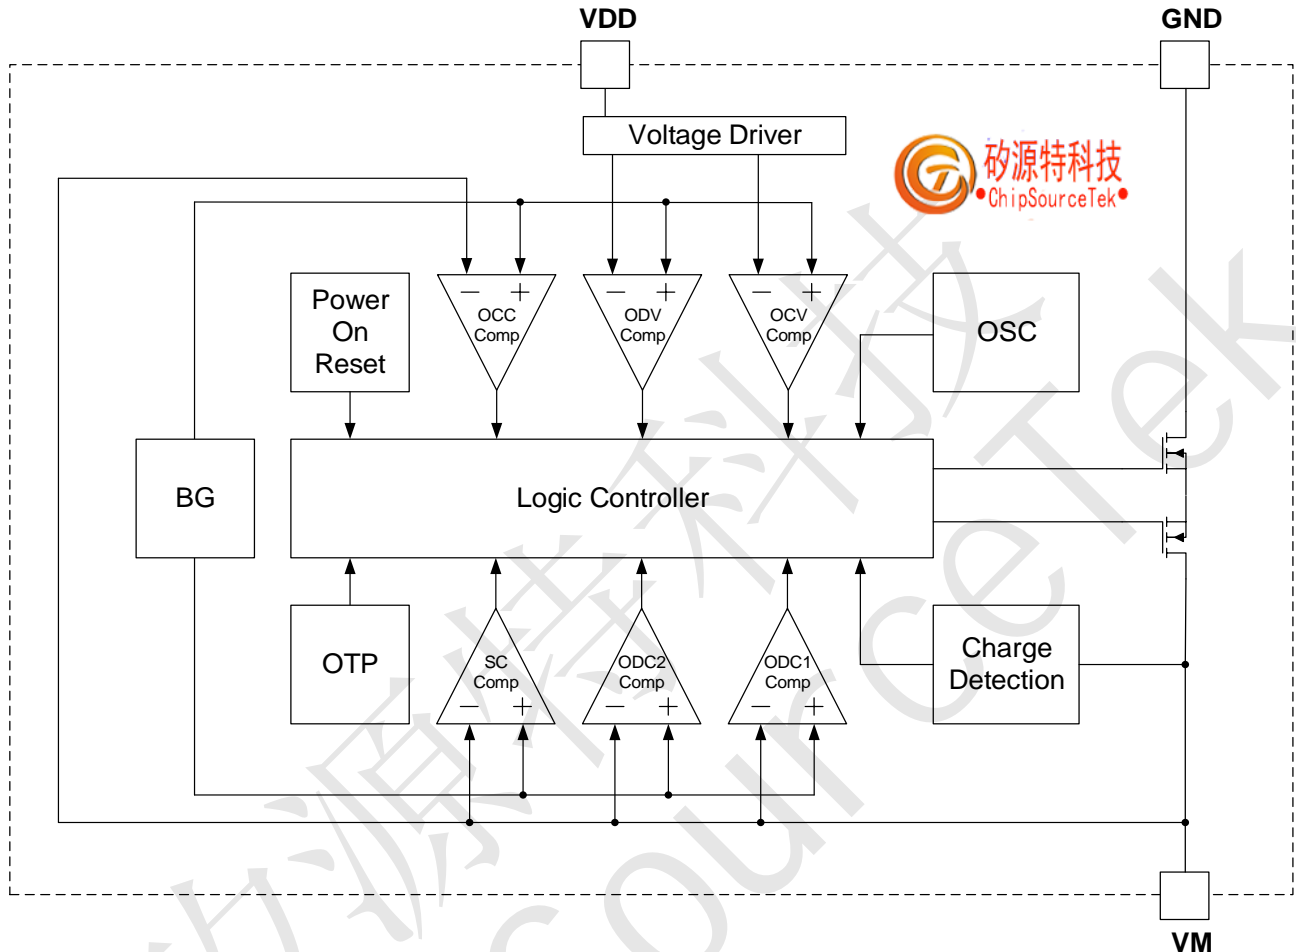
VDD

GND

Voltage Driver

矽源特科技
•ChipSourceTek•

Power On Reset

− + OCC Comp

− + ODV Comp

− + OCV Comp

OSC

BG

Logic Controller

OTP

SC Comp − +

ODC2 Comp − +

ODC1 Comp − +

Charge Detection

VM

矽源特科技
ChipSourceTek